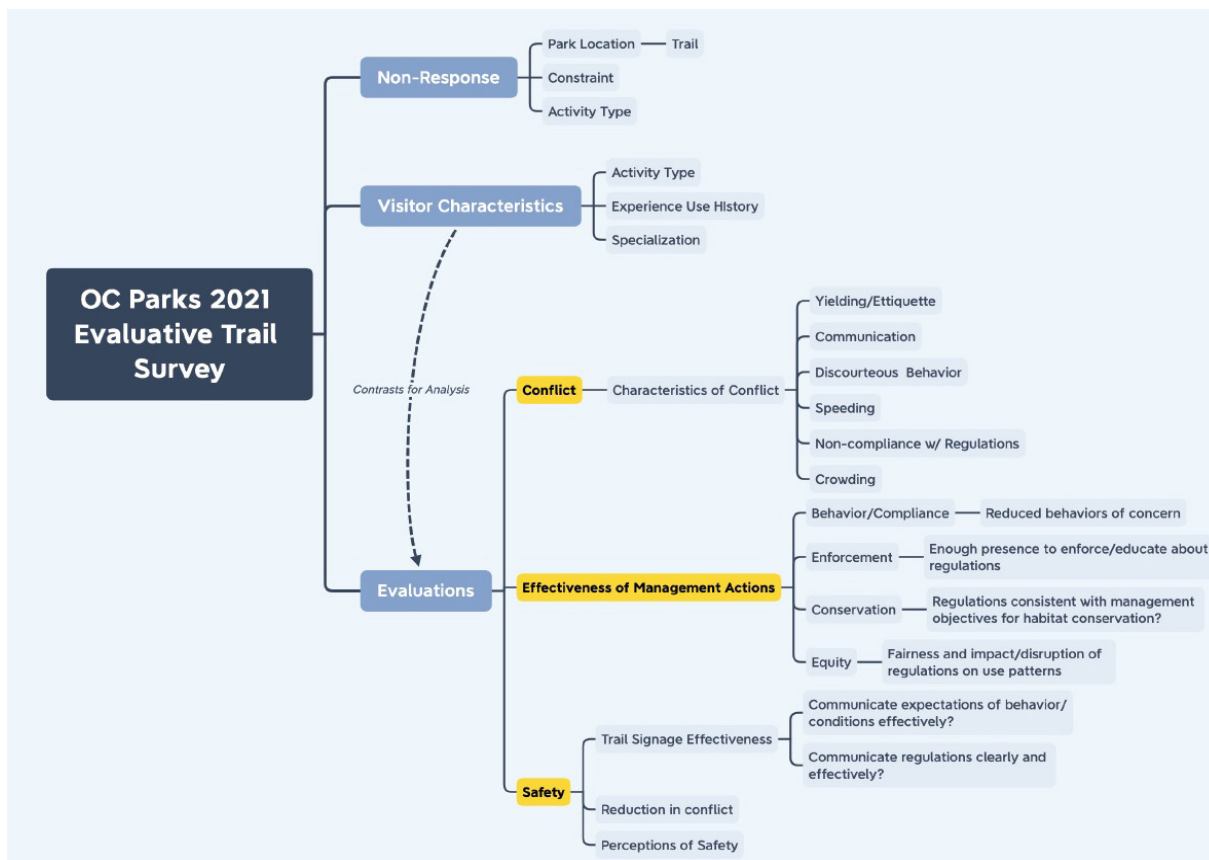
OC Parks 2021 Evaluative Trail Survey

Non-Response

Park Location

Trail

Constraint

Activity Type

Visitor Characteristics

Activity Type

Experience Use HIstory

Specialization

Contrasts for Analysis

Evaluations

Conflict

Characteristics of Conflict

Yielding/Ettiquette

Communication

Discourteous Behavior

Speeding

Non-compliance w/ Regulations

Crowding

Effectiveness of Management Actions

Behavior/Compliance

Reduced behaviors of concern

Enforcement

Enough presence to enforce/educate about regulations

Conservation

Regulations consistent with management objectives for habitat conservation?

Equity

Fairness and impact/disruption of regulations on use patterns

Safety

Trail Signage Effectiveness

Communicate expectations of behavior/ conditions effectively?

Communicate regulations clearly and effectively?

Reduction in conflict

Perceptions of Safety